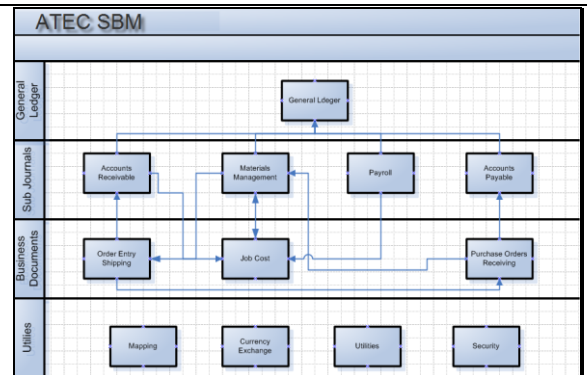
ATEC SBM

General Ledger

General Ledger

Sub Journals

Accounts Receivable

Materials Management

Payroll

Accounts Payable

Business Documents

Order Entry Shipping

Job Cost

Purchase Orders Receiving

Utilies

Mapping

Currency Exchange

Utilities

Security